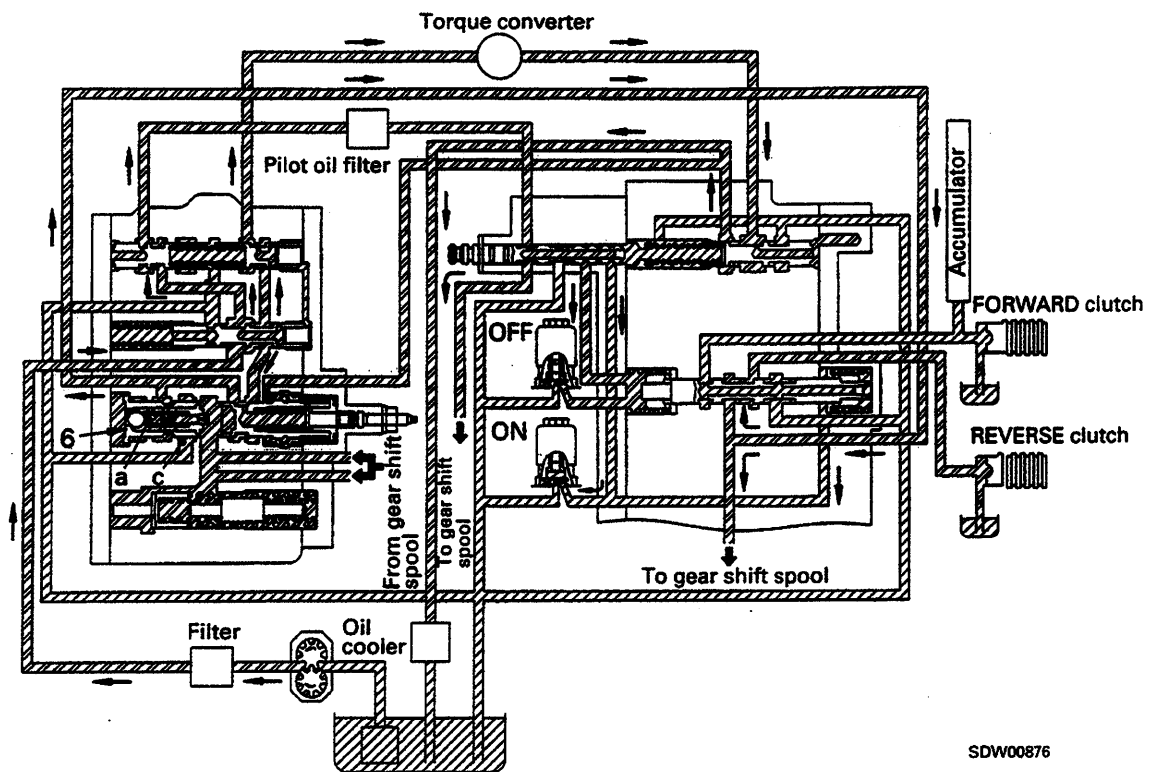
Torque converter

Pilot oil filter

Accumulator

FORWARD clutch

OFF

ON

REVERSE clutch

6

a

c

From gear shift

From gear shift spool

To gear shift spool

To gear shift spool

Filter

Oil cooler

SDW00876